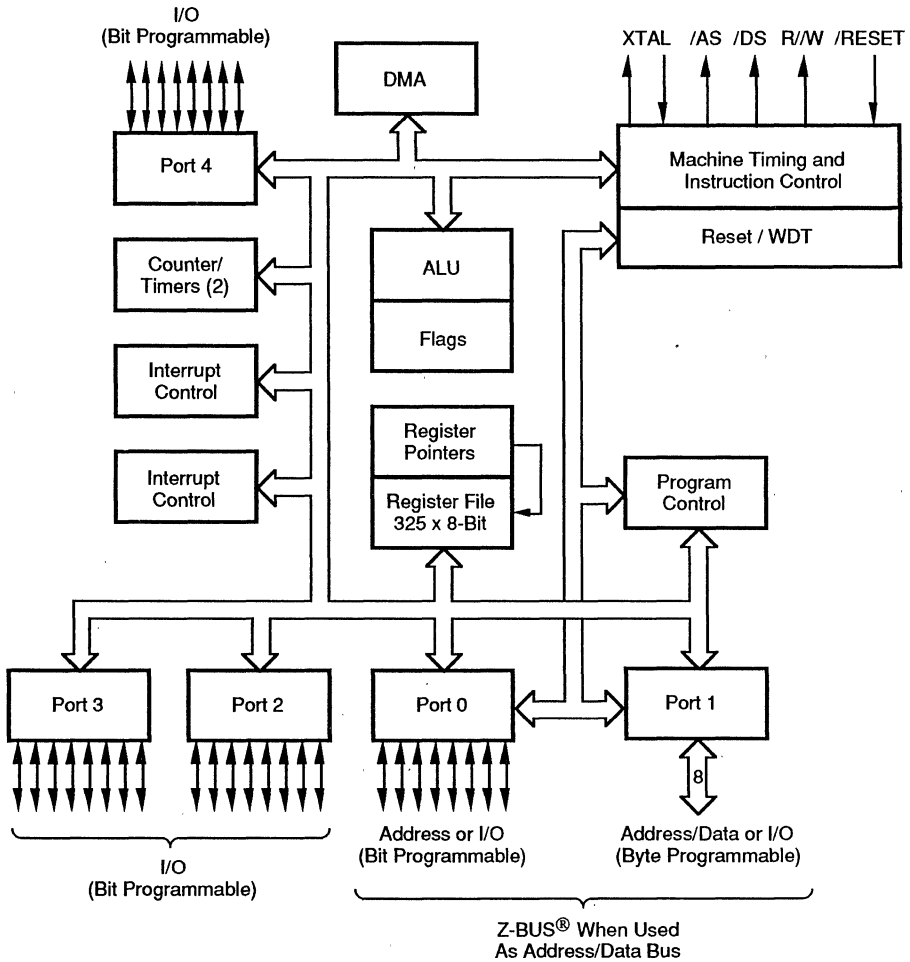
I/O
(Bit Programmable)

DMA

XTAL /AS /DS R//W /RESET

Port 4

Machine Timing and Instruction Control

Reset / WDT

ALU

Flags

Counter/ Timers (2)

Interrupt Control

Interrupt Control

Register Pointers

Register File 325 x 8-Bit

Program Control

Port 3

Port 2

Port 0

Port 1

8

I/O
(Bit Programmable)

Address or I/O
(Bit Programmable)

Address/Data or I/O
(Byte Programmable)

Z-BUS$^{®}$ When Used
As Address/Data Bus